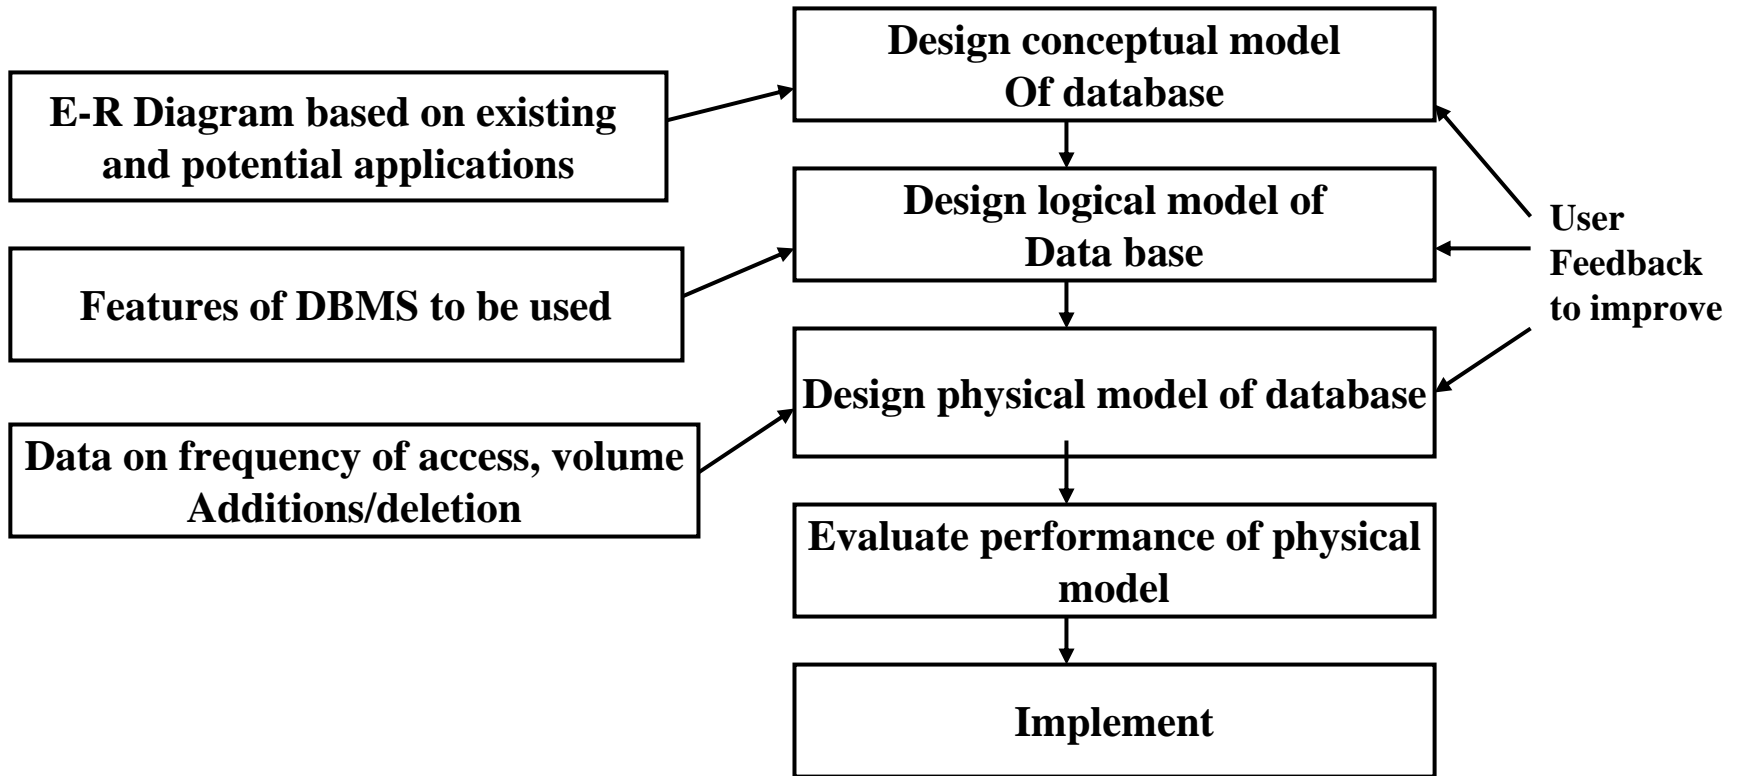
E-R Diagram based on existing and potential applications

Design conceptual model Of database

Features of DBMS to be used

Design logical model of Data base

Data on frequency of access, volume Additions/deletion

Design physical model of database

User Feedback to improve

Evaluate performance of physical model

Implement